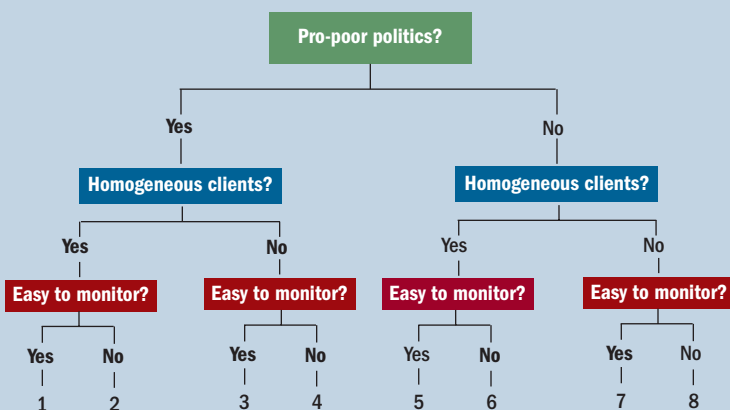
Pro-poor politics?

Yes

No

Homogeneous clients?

Homogeneous clients?

Yes

No

Yes

No

Easy to monitor?

Easy to monitor?

Easy to monitor?

Easy to monitor?

Yes

No

Yes

No

Yes

No

Yes

No

1

2

3

4

5

6

7

8